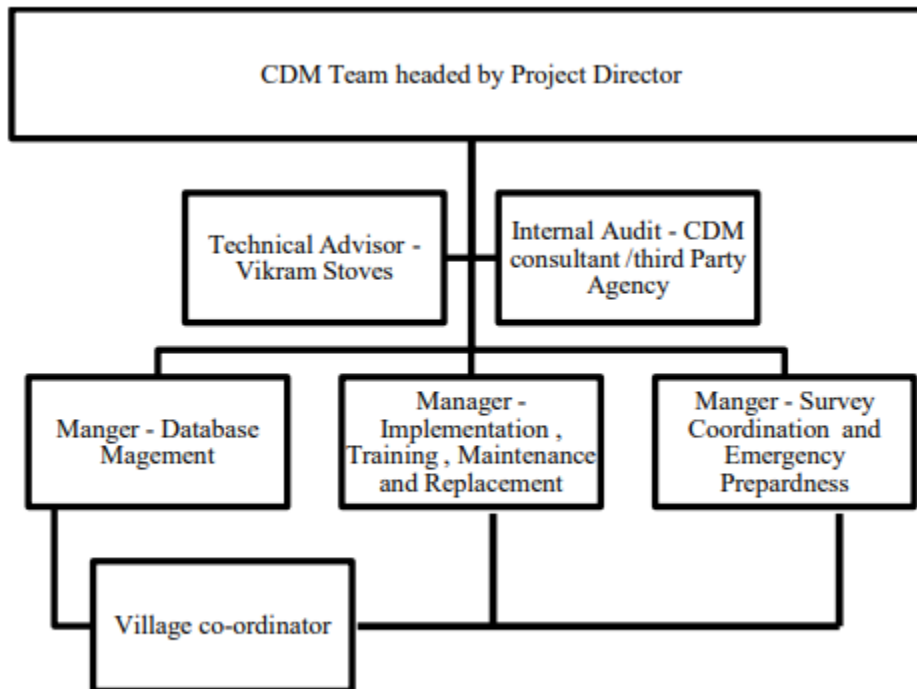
CDM Team headed by Project Director

Technical Advisor - Vikram Stoves

Internal Audit - CDM consultant /third Party Agency

Manger - Database Magement

Manager - Implementation , Training , Maintenance and Replacement

Manger - Survey Coordination and Emergency Prepardness

Village co-ordinator